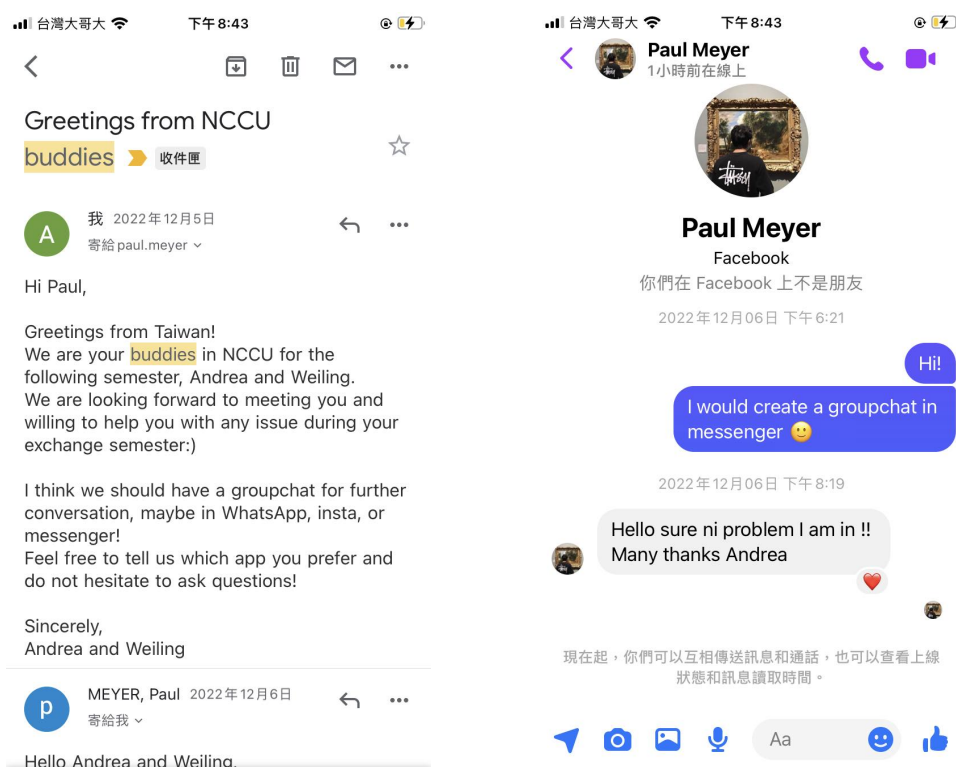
台灣大哥大 下午8:43

Greetings from NCCU buddies 收件匣

A 我 2022年12月5日
寄給 paul.meyer

Hi Paul,

Greetings from Taiwan!
We are your buddies in NCCU for the following semester, Andrea and Weiling.
We are looking forward to meeting you and willing to help you with any issue during your exchange semester:)

I think we should have a groupchat for further conversation, maybe in WhatsApp, insta, or messenger!
Feel free to tell us which app you prefer and do not hesitate to ask questions!

Sincerely,
Andrea and Weiling

p MEYER, Paul 2022年12月6日
寄給我

Hello Andrea and Weiling,

台灣大哥大 下午8:43

Paul Meyer
1小時前在線上

Paul Meyer
Facebook
你們在 Facebook 上不是朋友

2022年12月06日 下午6:21

Hi!

I would create a groupchat in messenger 🙂

2022年12月06日 下午8:19

Hello sure ni problem I am in !!
Many thanks Andrea

現在起，你們可以互相傳送訊息和通話，也可以查看上線狀態和訊息讀取時間。

Aa